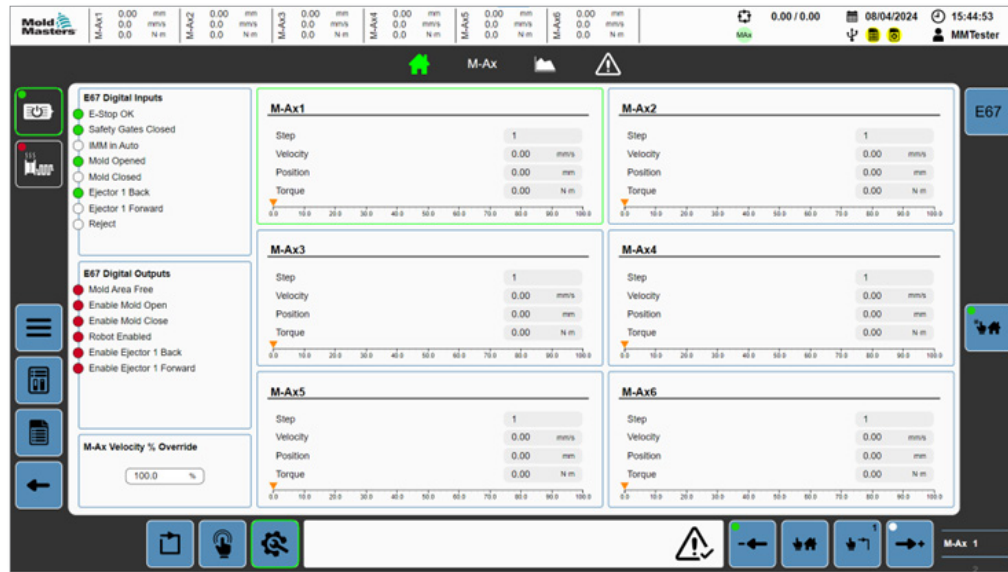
Mold Masters

| M-Ax1 | 0.00 mm | 0.0 mm/s | 0.0 N m |
|---|---|---|---|
| M-Ax2 | 0.00 mm | 0.0 mm/s | 0.0 N m |
| M-Ax3 | 0.00 mm | 0.0 mm/s | 0.0 N m |
| M-Ax4 | 0.00 mm | 0.0 mm/s | 0.0 N m |
| M-Ax5 | 0.00 mm | 0.0 mm/s | 0.0 N m |
| M-Ax6 | 0.00 mm | 0.0 mm/s | 0.0 N m |

MAx 0.00 / 0.00 08/04/2024 15:44:53 MMTester

M-Ax

E67 Digital Inputs
E-Stop OK
Safety Gates Closed
IMM in Auto
Mold Opened
Mold Closed
Ejector 1 Back
Ejector 1 Forward
Reject

E67 Digital Outputs
Mold Area Free
Enable Mold Open
Enable Mold Close
Robot Enabled
Enable Ejector 1 Back
Enable Ejector 1 Forward

M-Ax Velocity % Override
100.0 %

M-Ax1
Step 1
Velocity 0.00 mm/s
Position 0.00 mm
Torque 0.00 N m
0.0 10.0 20.0 30.0 40.0 50.0 60.0 70.0 80.0 90.0 100.0

M-Ax2
Step 1
Velocity 0.00 mm/s
Position 0.00 mm
Torque 0.00 N m
0.0 10.0 20.0 30.0 40.0 50.0 60.0 70.0 80.0 90.0 100.0

M-Ax3
Step 1
Velocity 0.00 mm/s
Position 0.00 mm
Torque 0.00 N m
0.0 10.0 20.0 30.0 40.0 50.0 60.0 70.0 80.0 90.0 100.0

M-Ax4
Step 1
Velocity 0.00 mm/s
Position 0.00 mm
Torque 0.00 N m
0.0 10.0 20.0 30.0 40.0 50.0 60.0 70.0 80.0 90.0 100.0

M-Ax5
Step 1
Velocity 0.00 mm/s
Position 0.00 mm
Torque 0.00 N m
0.0 10.0 20.0 30.0 40.0 50.0 60.0 70.0 80.0 90.0 100.0

M-Ax6
Step 1
Velocity 0.00 mm/s
Position 0.00 mm
Torque 0.00 N m
0.0 10.0 20.0 30.0 40.0 50.0 60.0 70.0 80.0 90.0 100.0

E67

1

M-Ax 1